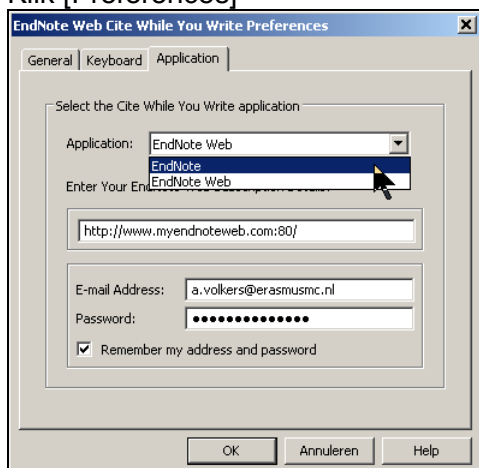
Klik [Preferences]

EndNote Web Cite While You Write Preferences

General | Keyboard | Application

Select the Cite While You Write application

Application: EndNote Web

EndNote
EndNote Web

Enter Your En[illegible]

http://www.myendnoteweb.com:80/

E-mail Address: a.volkers@erasmusmc.nl

Password: ••••••••••••••

☑ Remember my address and password

OK | Annuleren | Help